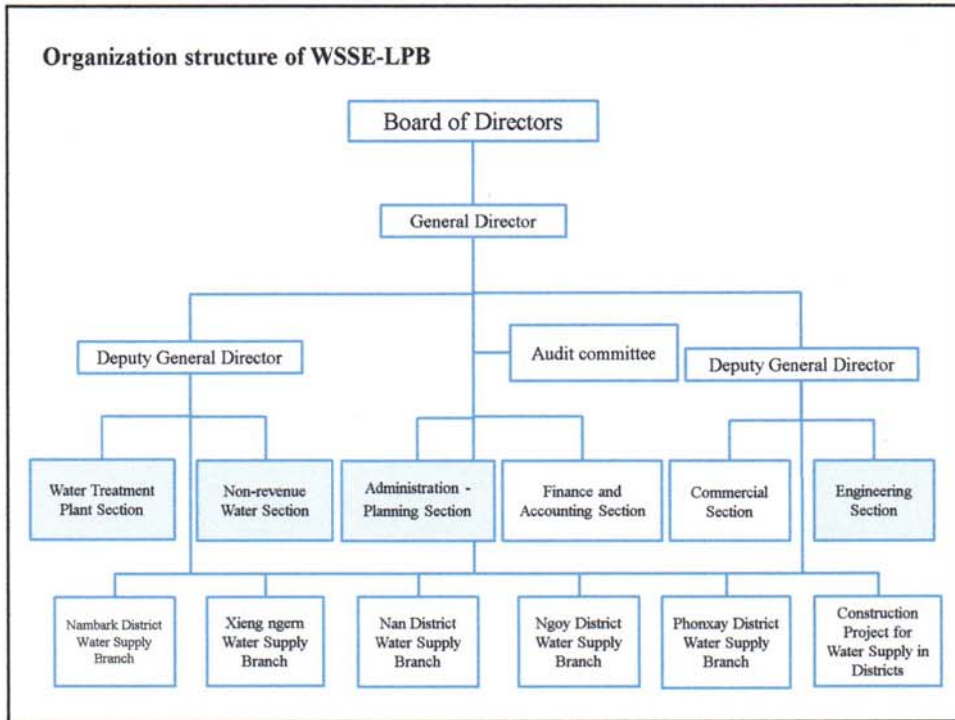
Organization structure of WSSE-LPB

Board of Directors

General Director

Deputy General Director

Audit committee

Deputy General Director

Water Treatment Plant Section

Non-revenue Water Section

Administration - Planning Section

Finance and Accounting Section

Commercial Section

Engineering Section

Nambark District Water Supply Branch

Xieng ngern Water Supply Branch

Nan District Water Supply Branch

Ngoy District Water Supply Branch

Phonxay District Water Supply Branch

Construction Project for Water Supply in Districts